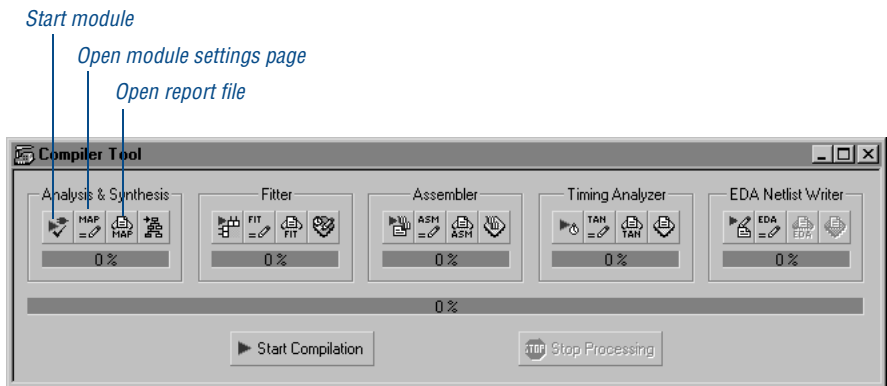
Start module

Open module settings page

Open report file

Compiler Tool

Analysis & Synthesis

MAP

MAP

0 %

Fitter

FIT

FIT

0 %

Assembler

ASM

ASM

0 %

Timing Analyzer

TAN

TAN

0 %

EDA Netlist Writer

EDA

EDA

0 %

0 %

Start Compilation

STOP Stop Processing